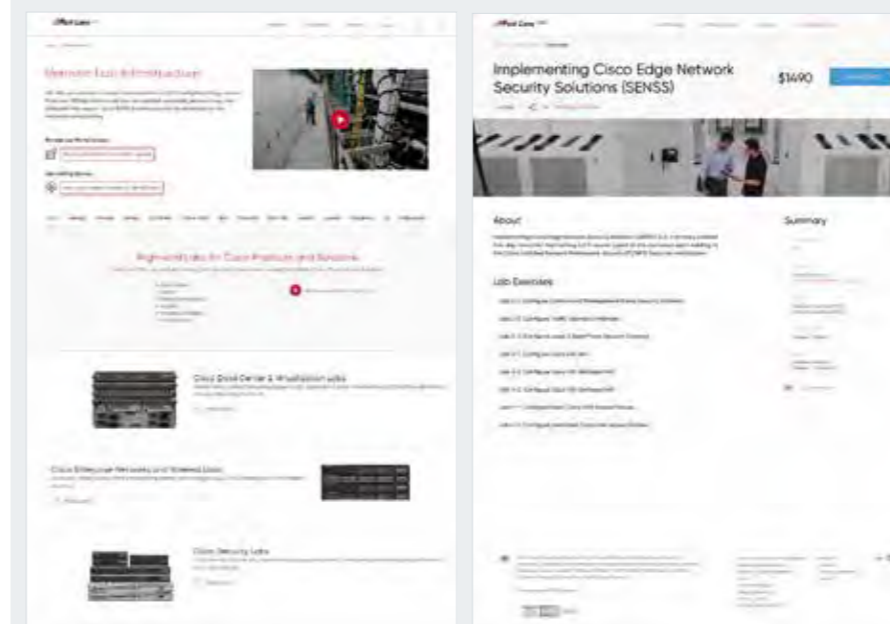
Premium Cisco Infrastructure

High-end Labs for Cisco Products and Solutions

Cisco Data Center & Virtualization Labs

Cisco Enterprise Networks and Wireless Labs

Cisco Security Labs

Implementing Cisco Edge Network Security Solutions (SENSS)

$1490

About

Lab Exercises

Summary